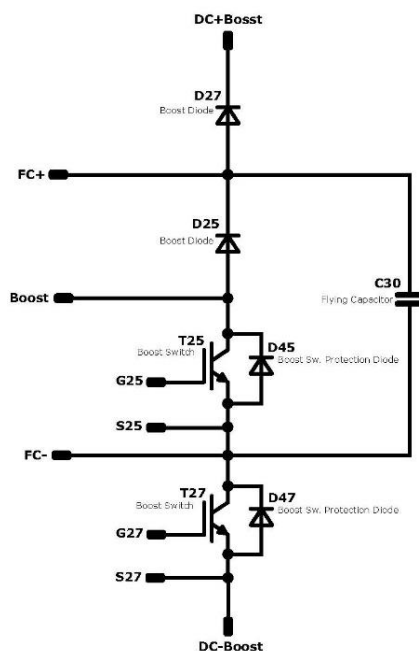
DC+Bosst

D27
Boost Diode

FC+

D25
Boost Diode

C30
Flying Capacitor

Boost

T25
Boost Switch

D45
Boost Sw. Protection Diode

G25

S25

FC-

T27
Boost Switch

D47
Boost Sw. Protection Diode

G27

S27

DC-Boost